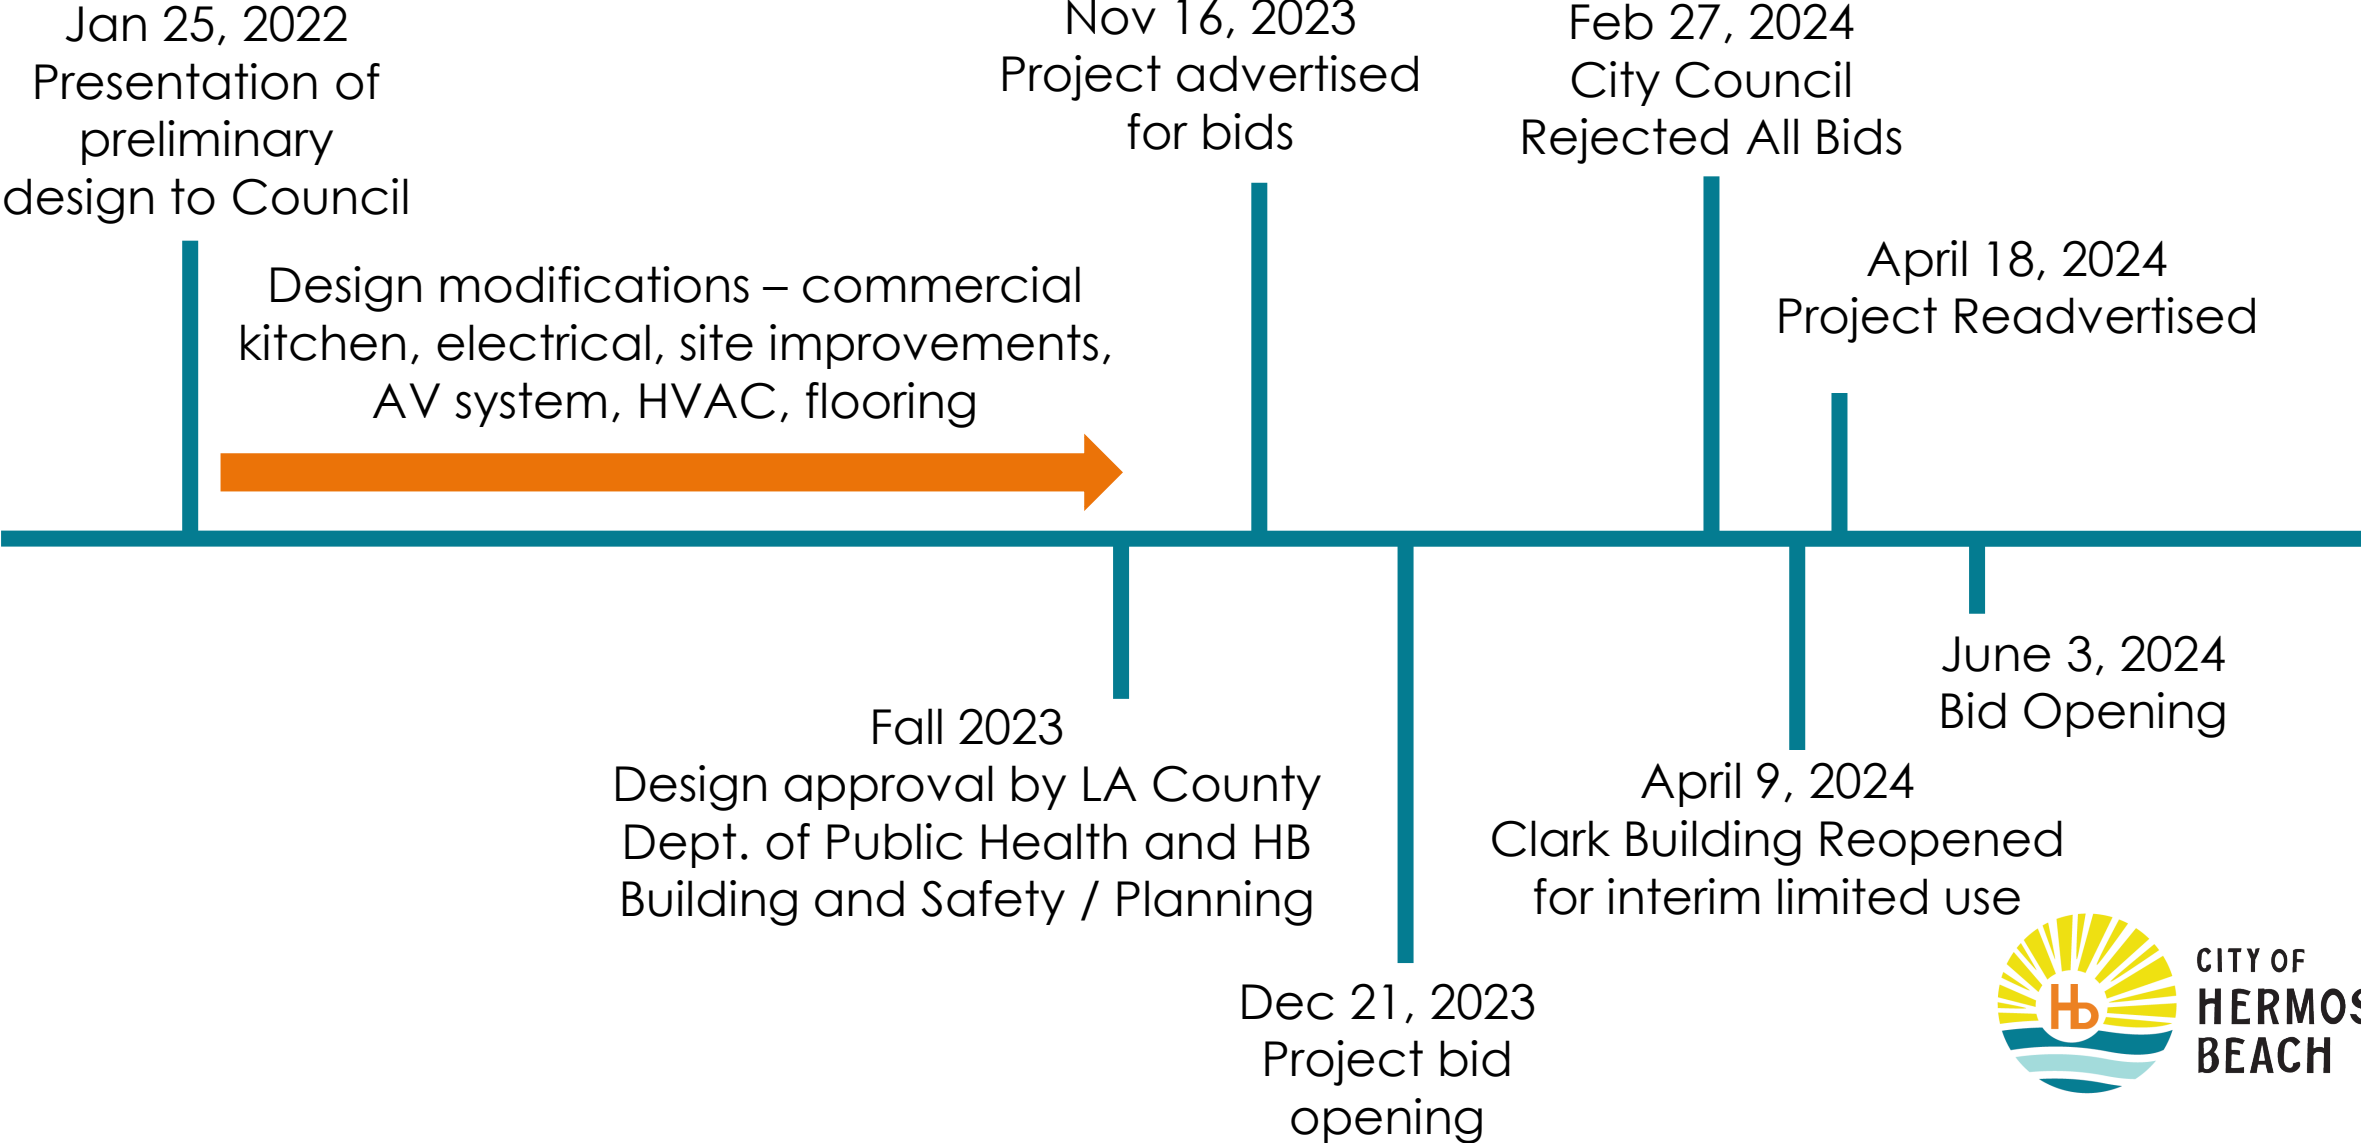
Jan 25, 2022
Presentation of preliminary design to Council

Nov 16, 2023
Project advertised for bids

Feb 27, 2024
City Council Rejected All Bids

Design modifications – commercial kitchen, electrical, site improvements, AV system, HVAC, flooring

April 18, 2024
Project Readvertised

June 3, 2024
Bid Opening

Fall 2023
Design approval by LA County Dept. of Public Health and HB Building and Safety / Planning

April 9, 2024
Clark Building Reopened for interim limited use

Dec 21, 2023
Project bid opening

Hb
CITY OF
HERMOS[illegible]
BEACH